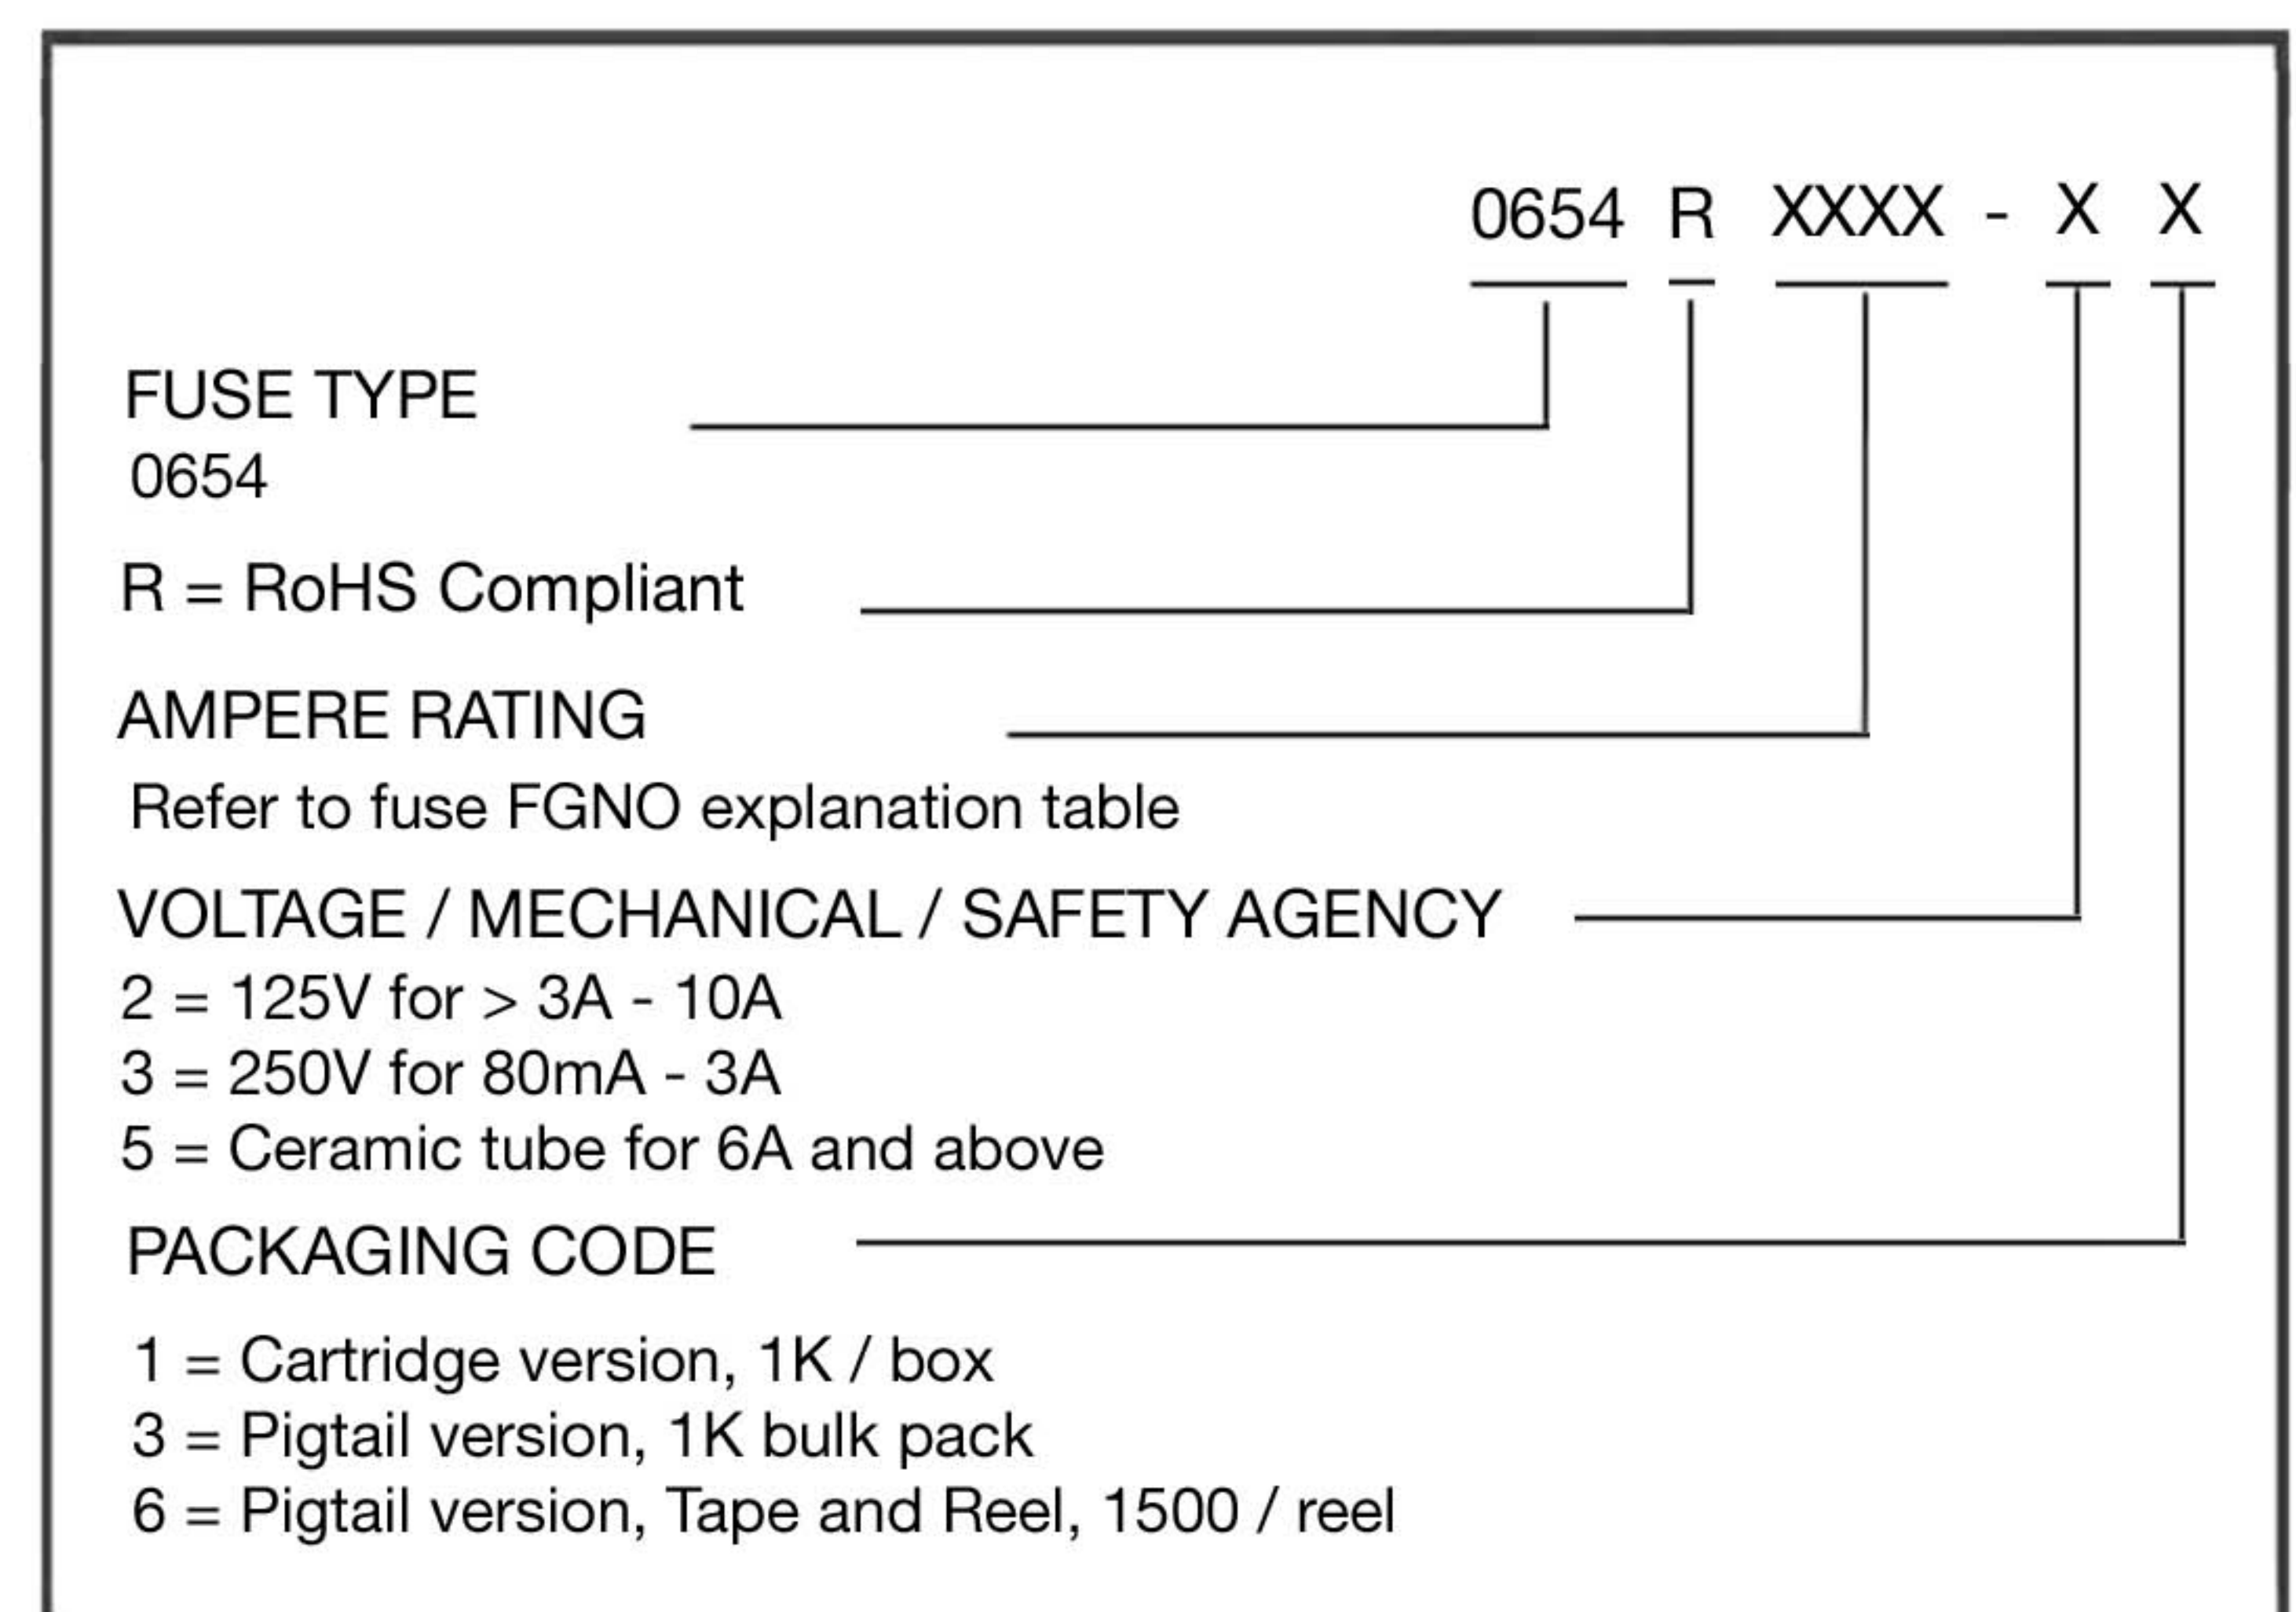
0654 R XXXX - X X

FUSE TYPE
0654

R = RoHS Compliant

AMPERE RATING
Refer to fuse FGNO explanation table

VOLTAGE / MECHANICAL / SAFETY AGENCY
2 = 125V for > 3A - 10A
3 = 250V for 80mA - 3A
5 = Ceramic tube for 6A and above

PACKAGING CODE

1 = Cartridge version, 1K / box
3 = Pigtail version, 1K bulk pack
6 = Pigtail version, Tape and Reel, 1500 / reel